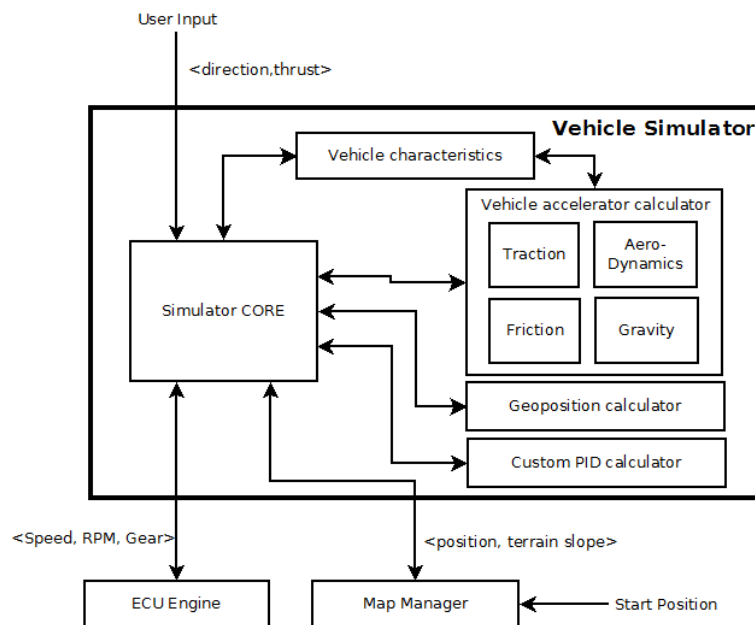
User Input

<direction,thrust>

Vehicle Simulator

Vehicle characteristics

Vehicle accelerator calculator

Traction

Aero-Dynamics

Friction

Gravity

Simulator CORE

Geoposition calculator

Custom PID calculator

<Speed, RPM, Gear>

<position, terrain slope>

ECU Engine

Map Manager

Start Position